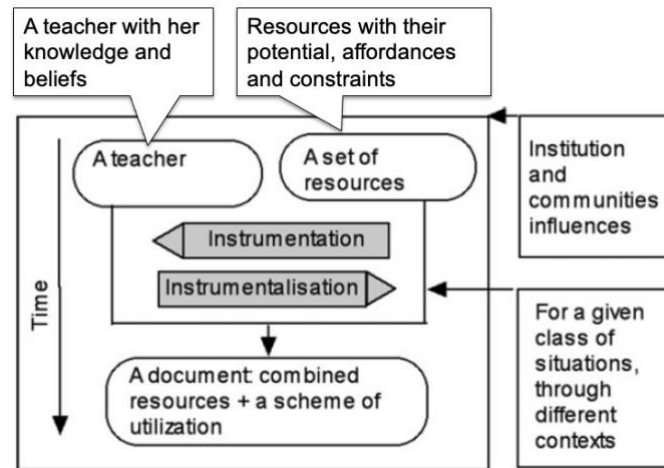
A teacher with her knowledge and beliefs

Resources with their potential, affordances and constraints

Time

A teacher

A set of resources

Institution and communities influences

Instrumentation

Instrumentalisation

For a given class of situations, through different contexts

A document: combined resources + a scheme of utilization